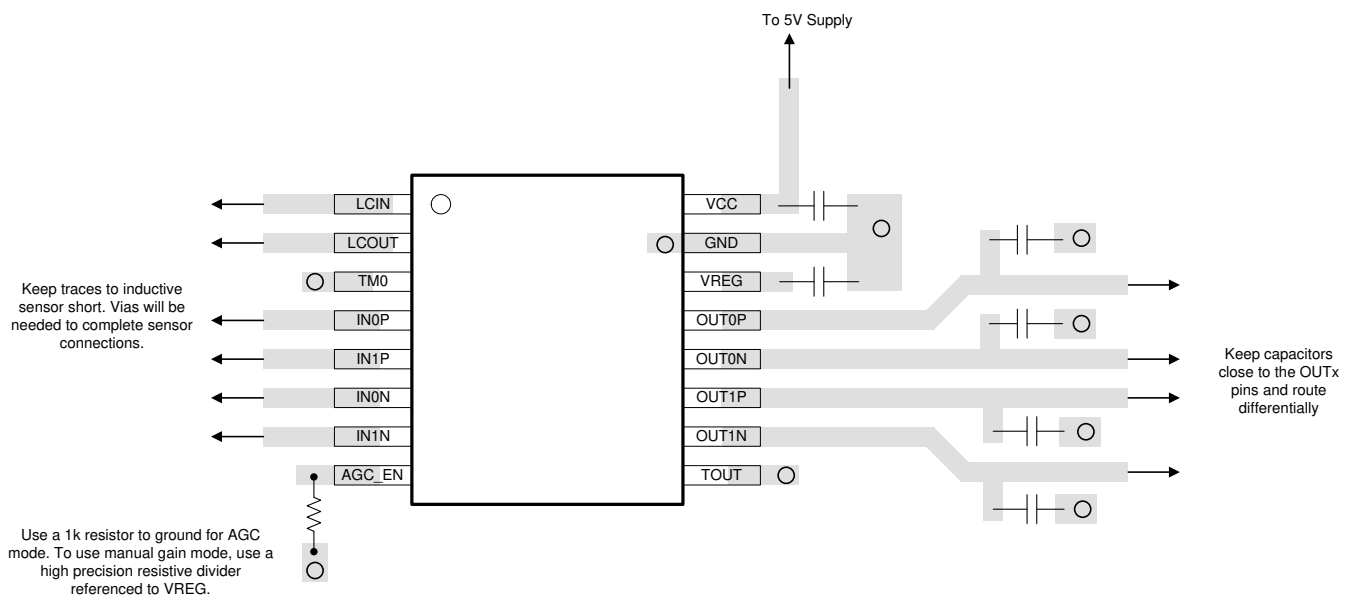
To 5V Supply

LCIN
LCOUT
TM0
IN0P
IN1P
IN0N
IN1N
AGC_EN

VCC
GND
VREG
OUT0P
OUT0N
OUT1P
OUT1N
TOUT

Keep traces to inductive sensor short. Vias will be needed to complete sensor connections.

Keep capacitors close to the OUTx pins and route differentially

Use a 1k resistor to ground for AGC mode. To use manual gain mode, use a high precision resistive divider referenced to VREG.